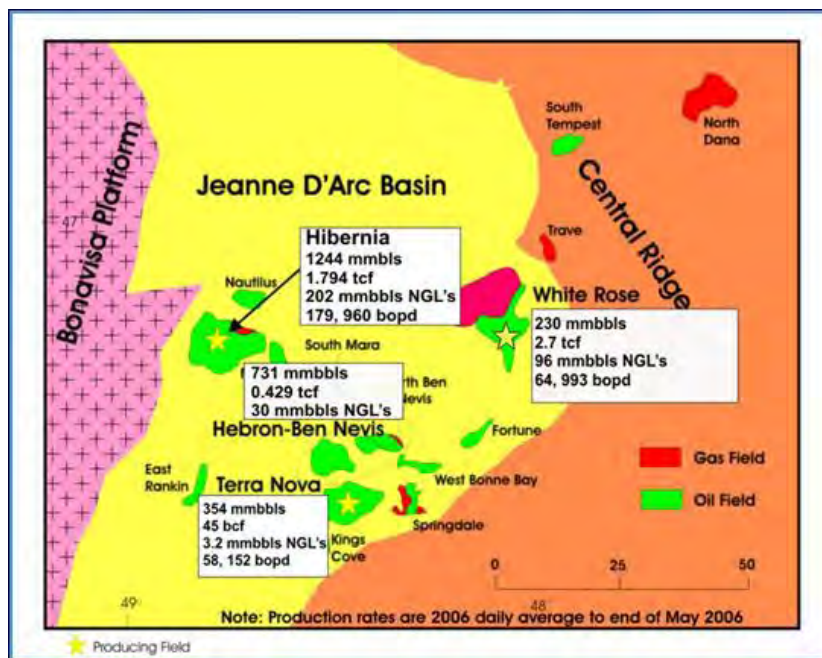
Bonavisa Platform

Jeanne D'Arc Basin

Central Ridge

South Tempest

North Dana

Trave

47

Hibernia
1244 mmbbls
1.794 tcf
202 mmbbls NGL's
179, 960 bopd

Nautilus

White Rose

230 mmbbls
2.7 tcf
96 mmbbls NGL's
64, 993 bopd

South Mara

731 mmbbls
0.429 tcf
30 mmbbls NGL's

rth Ben Nevis

Hebron-Ben Nevis

Fortune

Gas Field

Oil Field

East Rankin

Terra Nova

West Bonne Bay

354 mmbbls
45 bcf
3.2 mmbbls NGL's
58, 152 bopd

Kings Cove

Springdale

0 25 50

49

48

Note: Production rates are 2006 daily average to end of May 2006

Producing Field